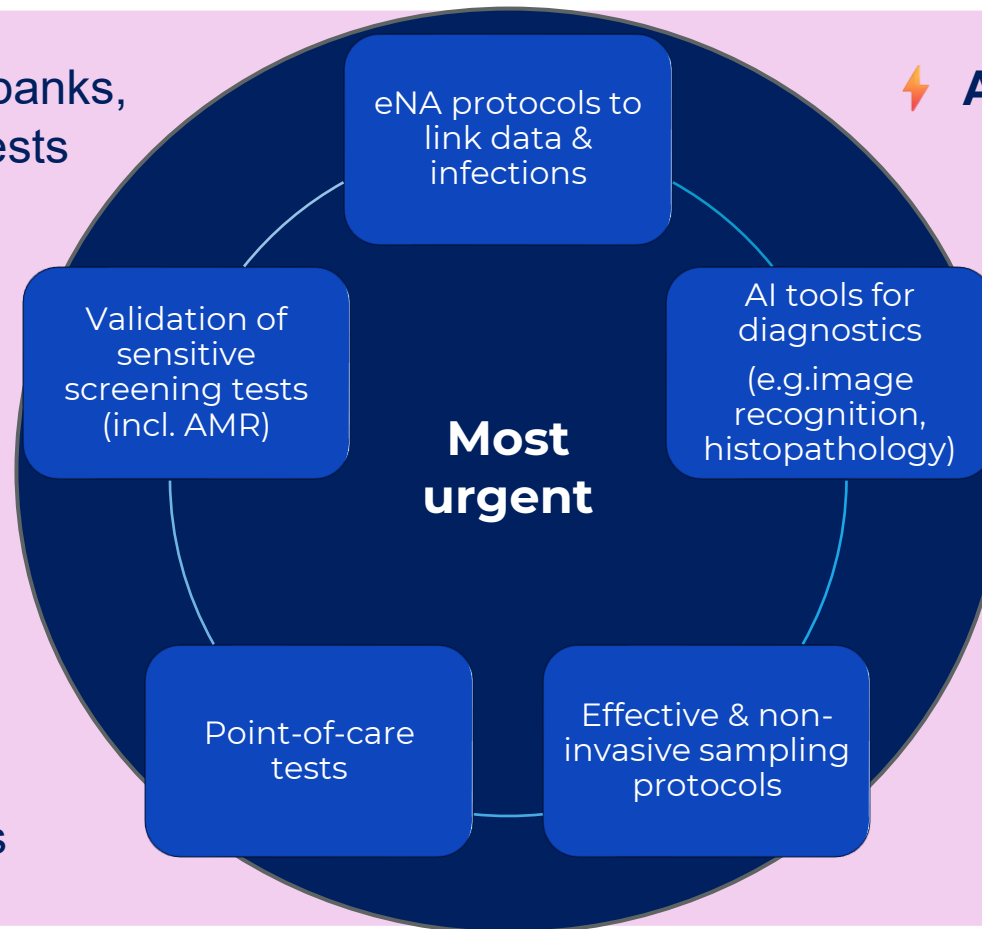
banks,
ests

s

A

eNA protocols to link data & infections

AI tools for diagnostics

(e.g.image recognition, histopathology)

Effective & non-invasive sampling protocols

Point-of-care tests

Validation of sensitive screening tests (incl. AMR)

Most urgent